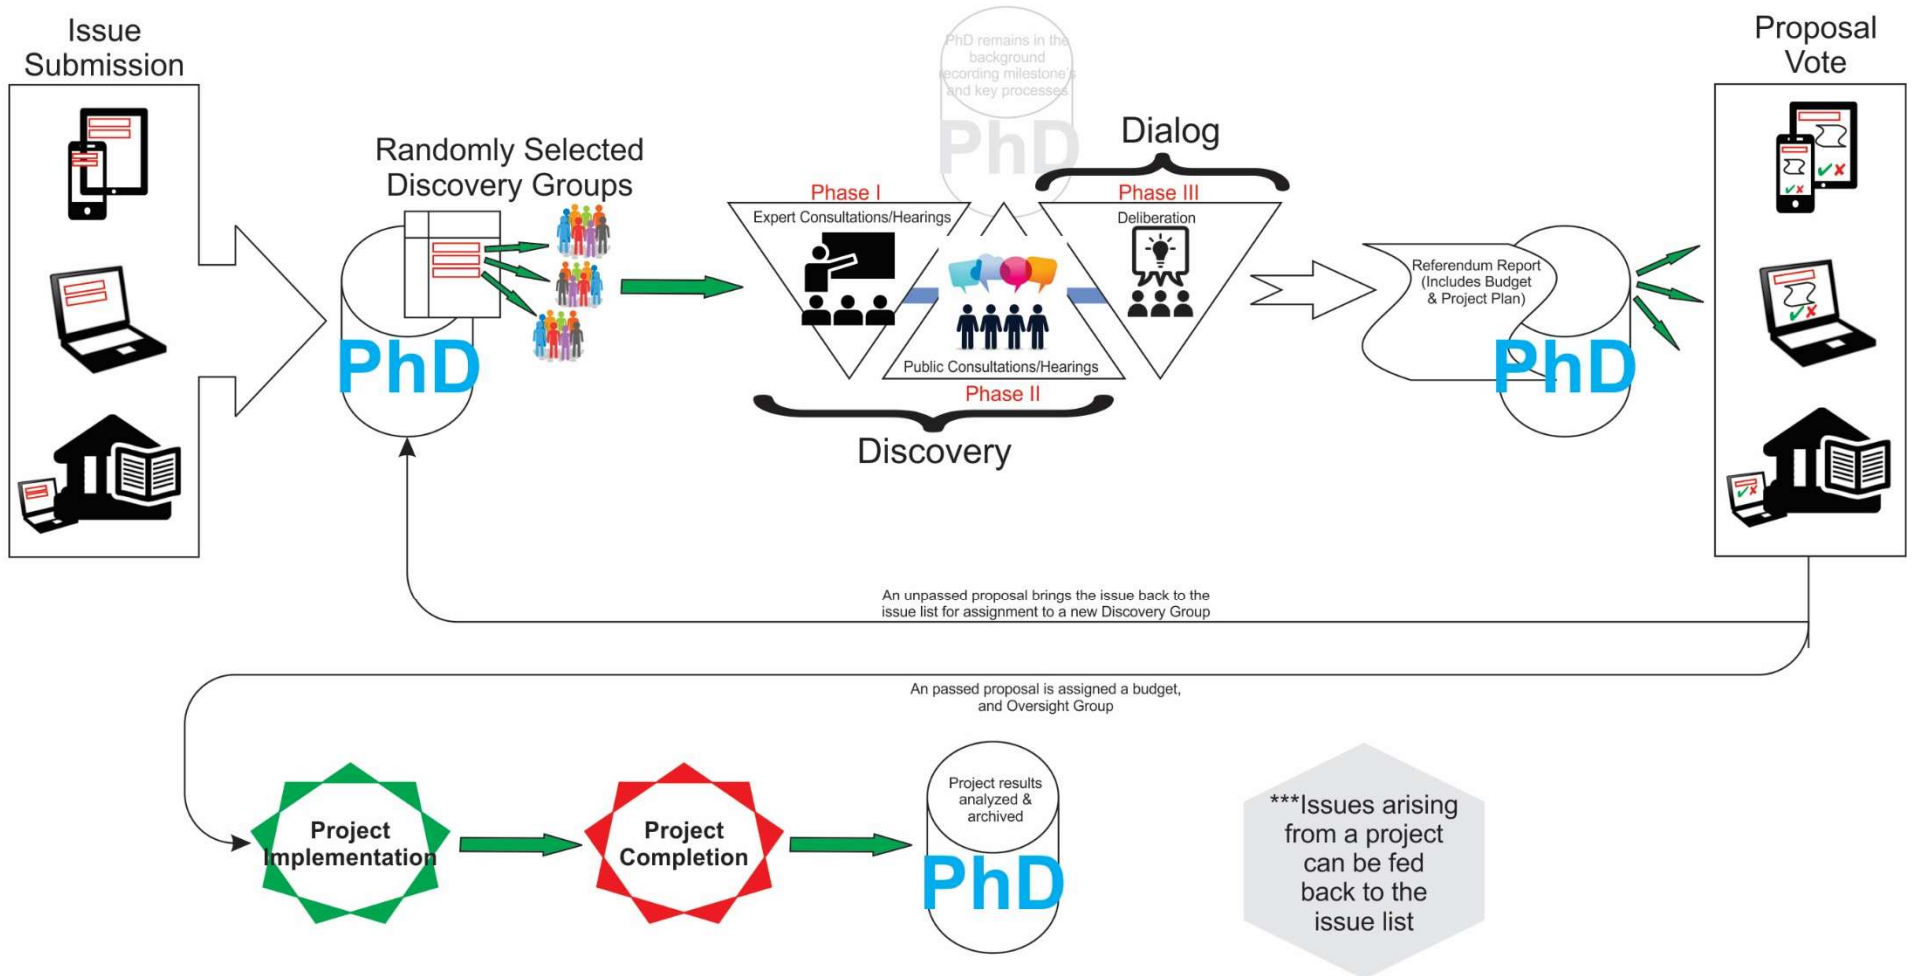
Issue Submission

Randomly Selected Discovery Groups

PhD

PhD remains in the background recording milestone's and key processes

PhD

Dialog

Phase I

Expert Consultations/Hearings

Phase III

Deliberation

Public Consultations/Hearings

Phase II

Discovery

Referendum Report (Includes Budget & Project Plan)

PhD

Proposal Vote

An unpassed proposal brings the issue back to the issue list for assignment to a new Discovery Group

An passed proposal is assigned a budget, and Oversight Group

Project Implementation

Project Completion

Project results analyzed & archived

PhD

***Issues arising from a project can be fed back to the issue list